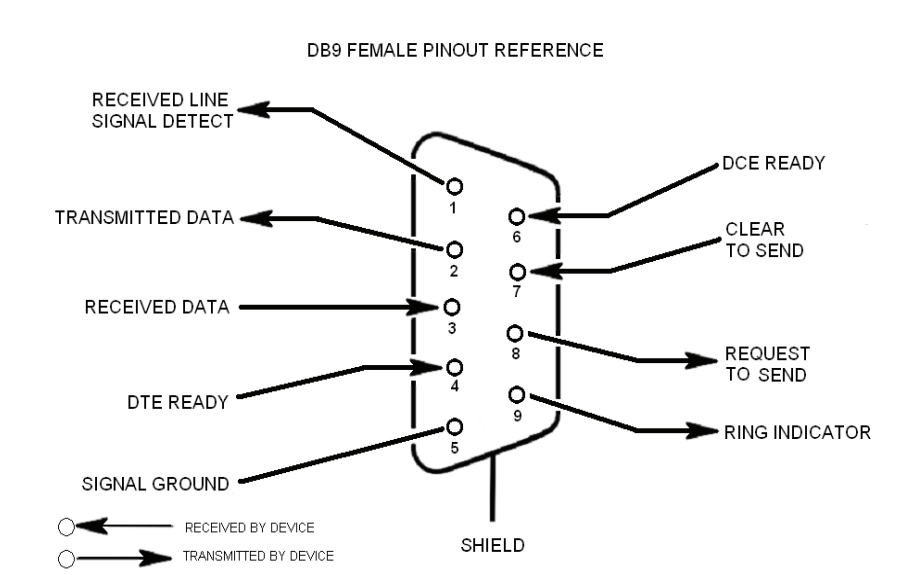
DB9 FEMALE PINOUT REFERENCE

RECEIVED LINE SIGNAL DETECT

TRANSMITTED DATA

RECEIVED DATA

DTE READY

SIGNAL GROUND

1

2

3

4

5

6

7

8

9

DCE READY

CLEAR TO SEND

REQUEST TO SEND

RING INDICATOR

SHIELD

RECEIVED BY DEVICE

TRANSMITTED BY DEVICE